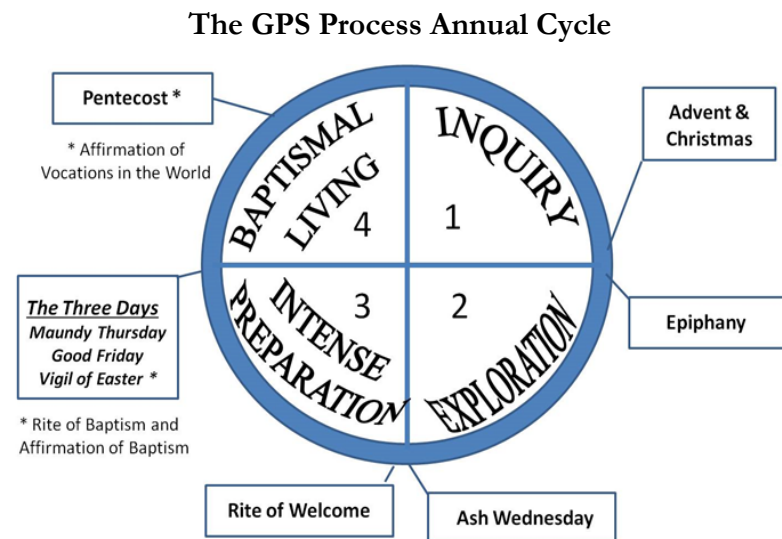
The GPS Process Annual Cycle

Pentecost *

* Affirmation of Vocations in the World

BAPTISMAL LIVING 4

INQUIRY 1

Advent & Christmas

The Three Days
Maundy Thursday
Good Friday
Vigil of Easter *

* Rite of Baptism and Affirmation of Baptism

INTENSE PREPARATION 3

EXPLORATION 2

Epiphany

Rite of Welcome

Ash Wednesday